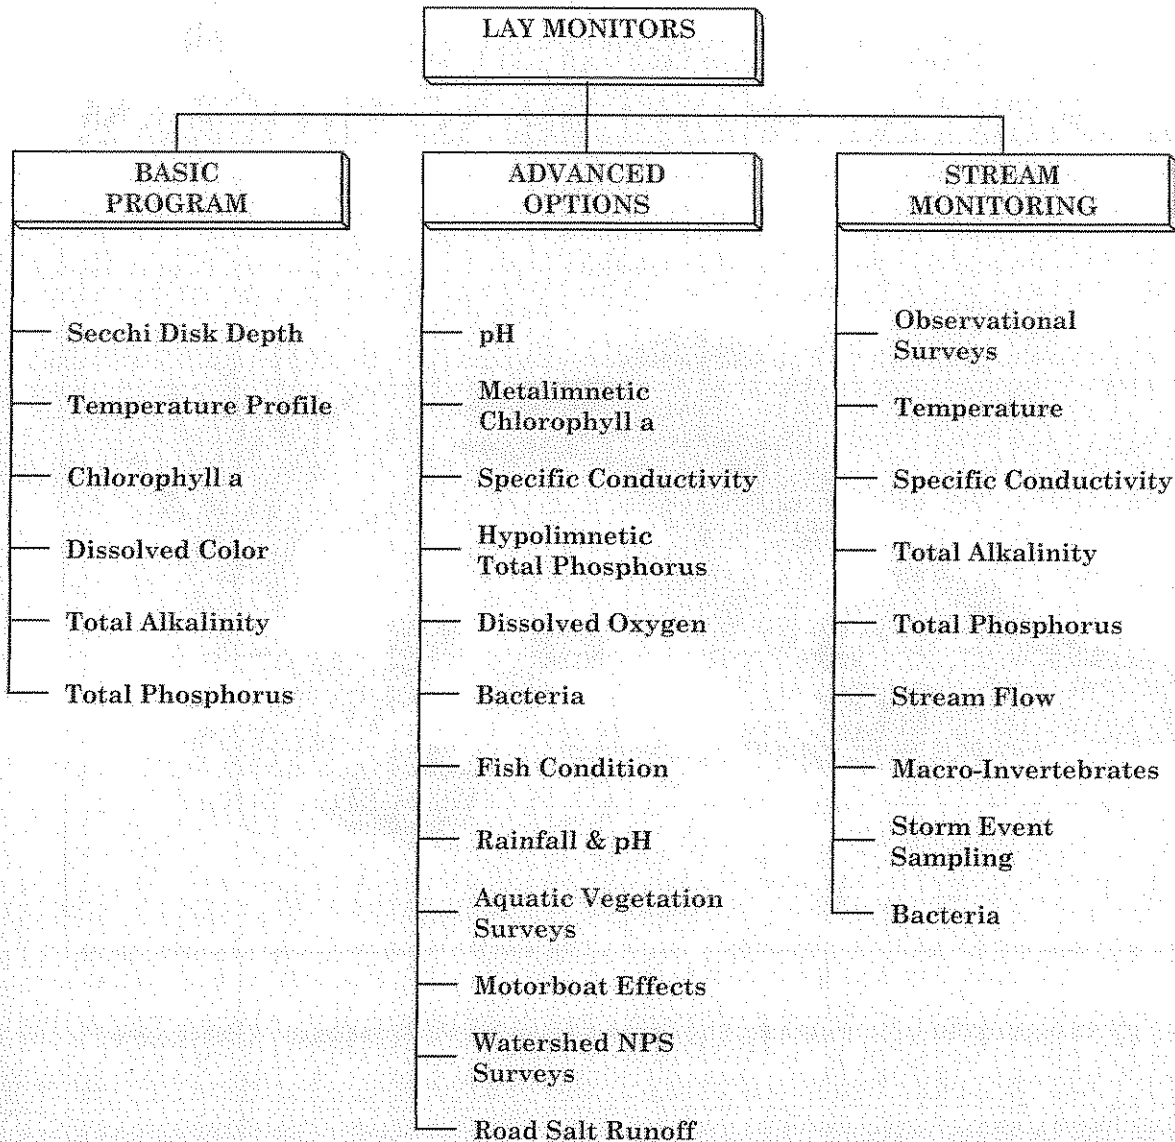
LAY MONITORS

BASIC PROGRAM

Secchi Disk Depth

Temperature Profile

Chlorophyll a

Dissolved Color

Total Alkalinity

Total Phosphorus

ADVANCED OPTIONS

pH

Metalimnetic Chlorophyll a

Specific Conductivity

Hypolimnetic Total Phosphorus

Dissolved Oxygen

Bacteria

Fish Condition

Rainfall & pH

Aquatic Vegetation Surveys

Motorboat Effects

Watershed NPS Surveys

Road Salt Runoff

STREAM MONITORING

Observational Surveys

Temperature

Specific Conductivity

Total Alkalinity

Total Phosphorus

Stream Flow

Macro-Invertebrates

Storm Event Sampling

Bacteria